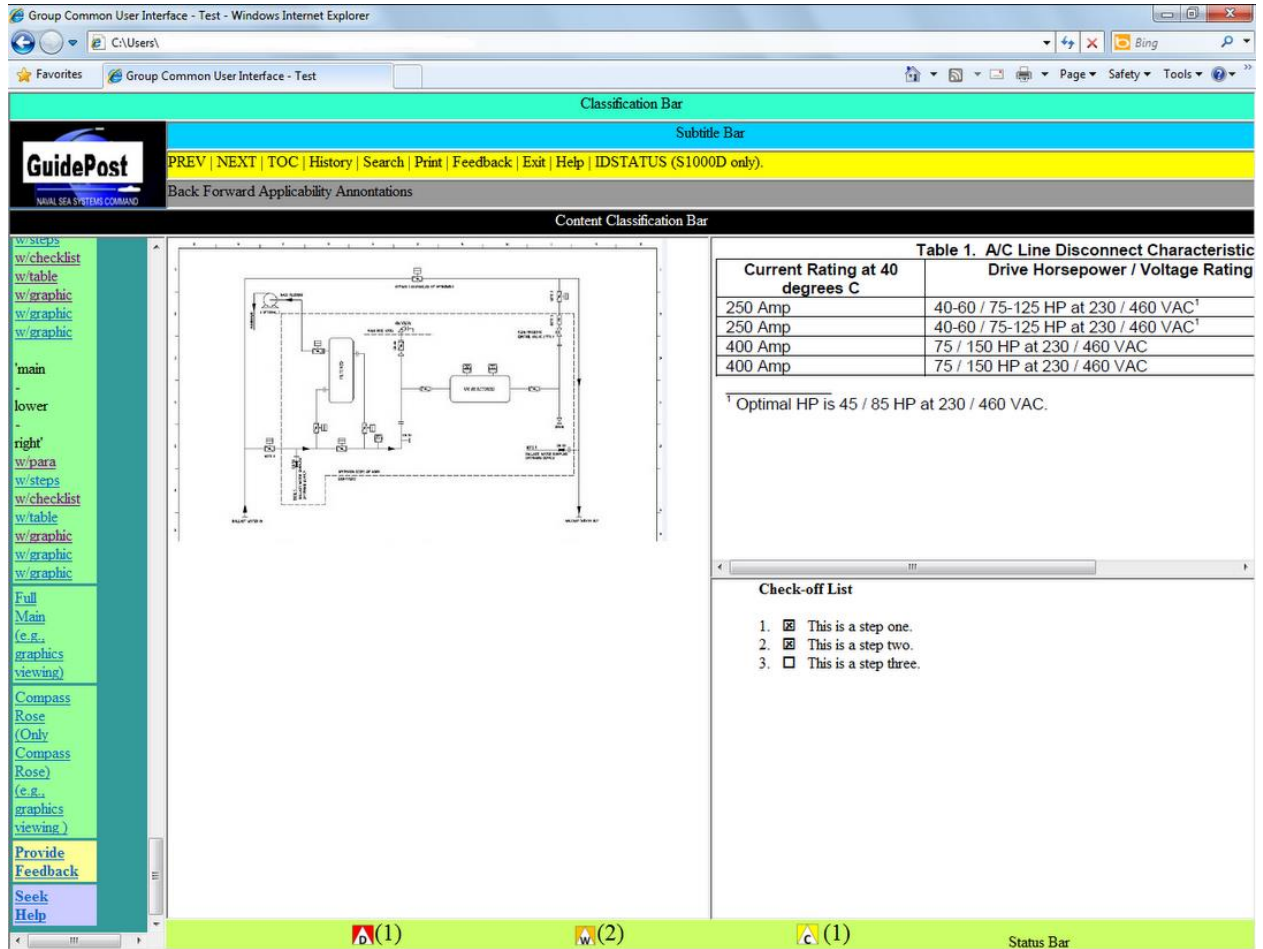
Group Common User Interface - Test - Windows Internet Explorer

C:\Users\

Bing

Favorites | Group Common User Interface - Test

Page ▾ Safety ▾ Tools ▾

Classification Bar

GuidePost
NAVAL SEA SYSTEMS COMMAND

Subtitle Bar

PREV | NEXT | TOC | History | Search | Print | Feedback | Exit | Help | IDSTATUS (S1000D only).

Back Forward Applicability Annontations

Content Classification Bar

w/steps
w/checklist
w/table
w/graphic
w/graphic
w/graphic

'main
-
lower
-
right'
w/para
w/steps
w/checklist
w/table
w/graphic
w/graphic
w/graphic

Full Main (e.g., graphics viewing)

Compass Rose (Only Compass Rose) (e.g., graphics viewing )

Provide Feedback

Seek Help

Table 1. A/C Line Disconnect Characteristic

| Current Rating at 40 degrees C | Drive Horsepower / Voltage Rating |
|---|---|
| 250 Amp | 40-60 / 75-125 HP at 230 / 460 VAC$^1$ |
| 250 Amp | 40-60 / 75-125 HP at 230 / 460 VAC$^1$ |
| 400 Amp | 75 / 150 HP at 230 / 460 VAC |
| 400 Amp | 75 / 150 HP at 230 / 460 VAC |

$^1$ Optimal HP is 45 / 85 HP at 230 / 460 VAC.

Check-off List

1. ☒ This is a step one.
2. ☒ This is a step two.
3. ☐ This is a step three.

D(1)
W(2)
C(1)
Status Bar